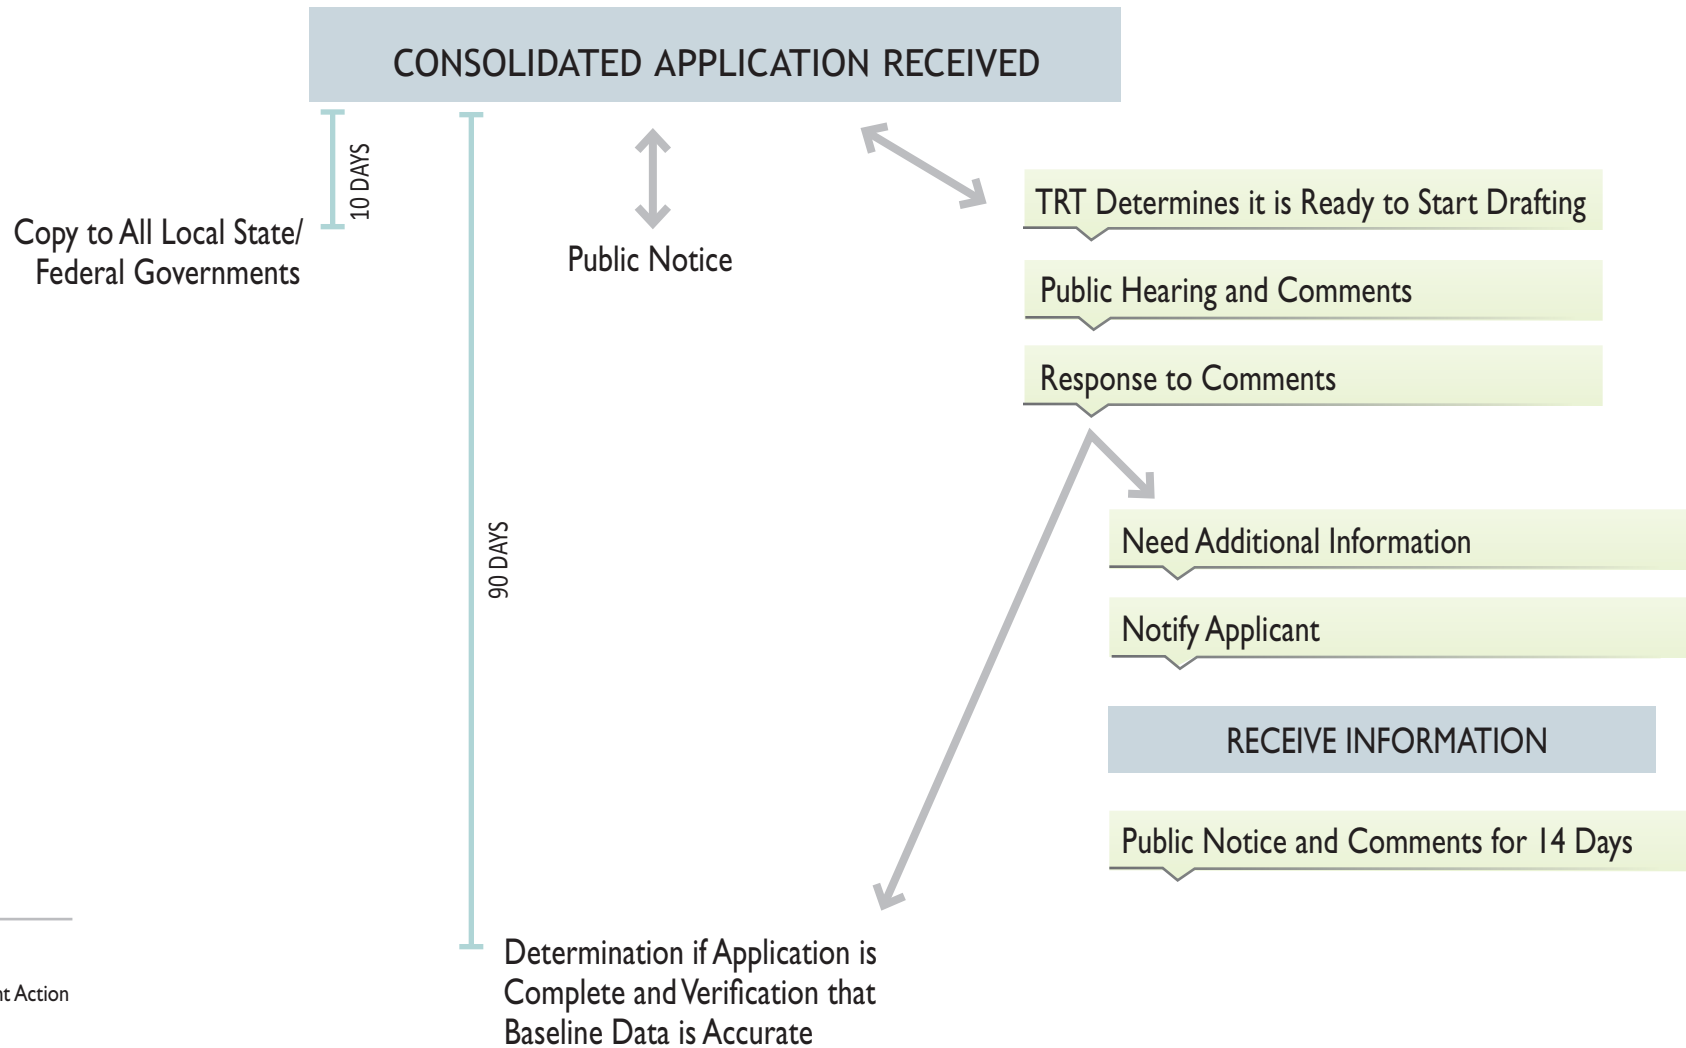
CONSOLIDATED APPLICATION RECEIVED

10 DAYS

Copy to All Local State/ Federal Governments

Public Notice

TRT Determines it is Ready to Start Drafting

Public Hearing and Comments

Response to Comments

90 DAYS

Need Additional Information

Notify Applicant

RECEIVE INFORMATION

Public Notice and Comments for 14 Days

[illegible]t Action

Determination if Application is Complete and Verification that Baseline Data is Accurate